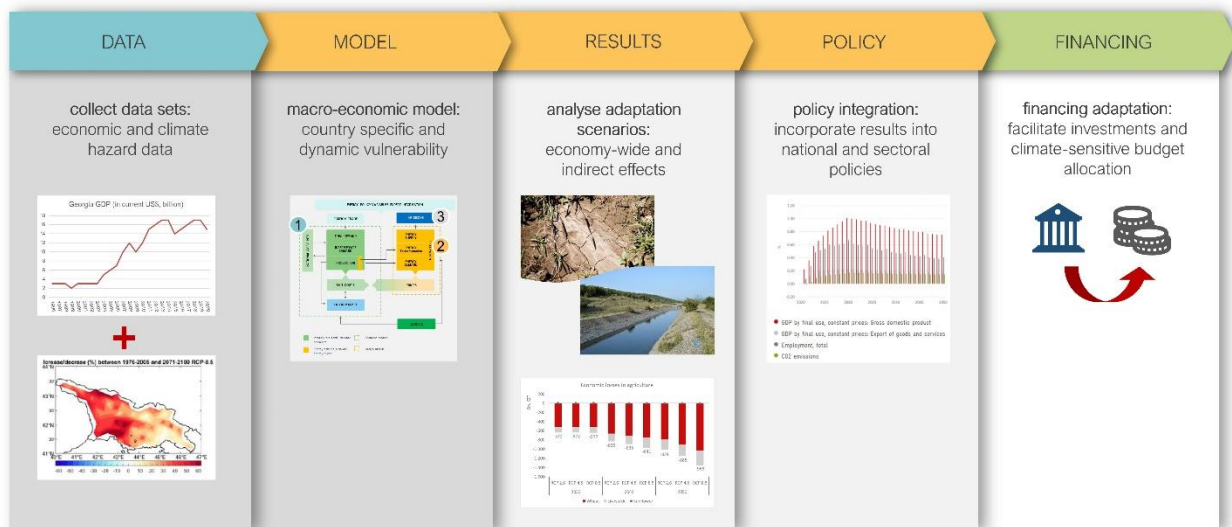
DATA

collect data sets: economic and climate hazard data

Georgia GDP (in current US$, billion)

Increase/decrease (%) between 1976-2005 and 2071-2100 RCP 8.5

MODEL

macro-economic model: country specific and dynamic vulnerability

1

2

3

RESULTS

analyse adaptation scenarios: economy-wide and indirect effects

Economic losses in agriculture

POLICY

policy integration: incorporate results into national and sectoral policies

GDP by final use, constant prices: Gross domestic product

GDP by final use, constant prices: Export of goods and services

Employment, total

CO2 emissions

FINANCING

financing adaptation: facilitate investments and climate-sensitive budget allocation